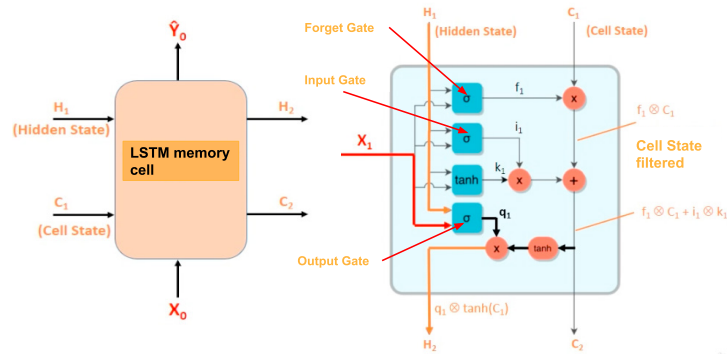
$\hat{Y}_0$

$H_1$
(Hidden State)

LSTM memory cell

$H_2$

$C_1$
(Cell State)

$C_2$

$X_0$

Forget Gate

$H_1$
(Hidden State)

$C_1$
(Cell State)

Input Gate

σ

$f_1$

x

σ

$i_1$

$f_1 \otimes C_1$

$X_1$

Cell State filtered

tanh

$k_1$

x

+

σ

$q_1$

$f_1 \otimes C_1 + i_1 \otimes k_1$

Output Gate

x

tanh

$q_1 \otimes \tanh(C_1)$

$H_2$

$C_2$